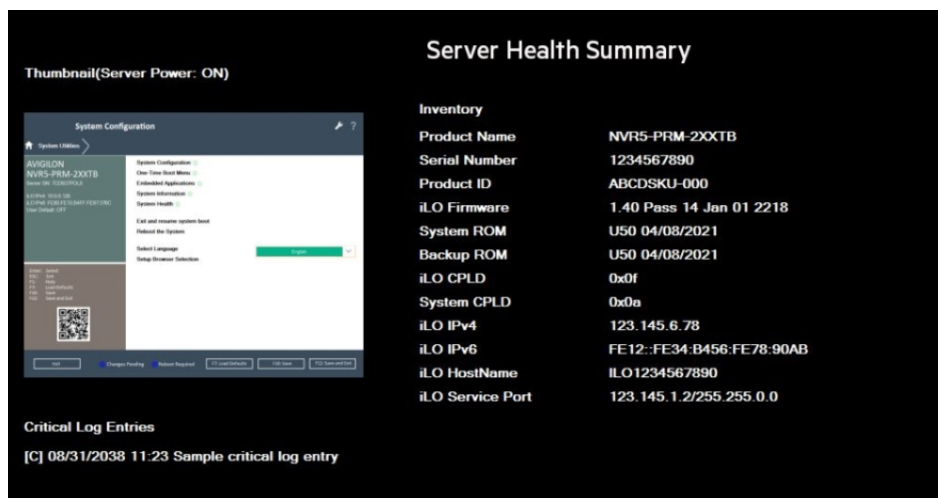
Thumbnail(Server Power: ON)

System Configuration

System Utilities

AVIGILON
NVR5-PRM-2XXTB
Serial SN: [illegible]

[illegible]
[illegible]
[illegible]

System Configuration
One-Time Boot Menu
Embedded Applications
System Information
System Health

Exit and resume system boot
Reboot the System

Select Language
Setup Browser Selection

English

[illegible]

Exit | Changes Pending | Reboot Required | F7: Load Defaults | F10: Save | F12: Save and Exit

Critical Log Entries

[C] 08/31/2038 11:23 Sample critical log entry

Server Health Summary

Inventory

| | |
|---|---|
| Product Name | NVR5-PRM-2XXTB |
| Serial Number | 1234567890 |
| Product ID | ABCDSKU-000 |
| iLO Firmware | 1.40 Pass 14 Jan 01 2218 |
| System ROM | U50 04/08/2021 |
| Backup ROM | U50 04/08/2021 |
| iLO CPLD | 0x0f |
| System CPLD | 0x0a |
| iLO IPv4 | 123.145.6.78 |
| iLO IPv6 | FE12::FE34:B456:FE78:90AB |
| iLO HostName | ILO1234567890 |
| iLO Service Port | 123.145.1.2/255.255.0.0 |